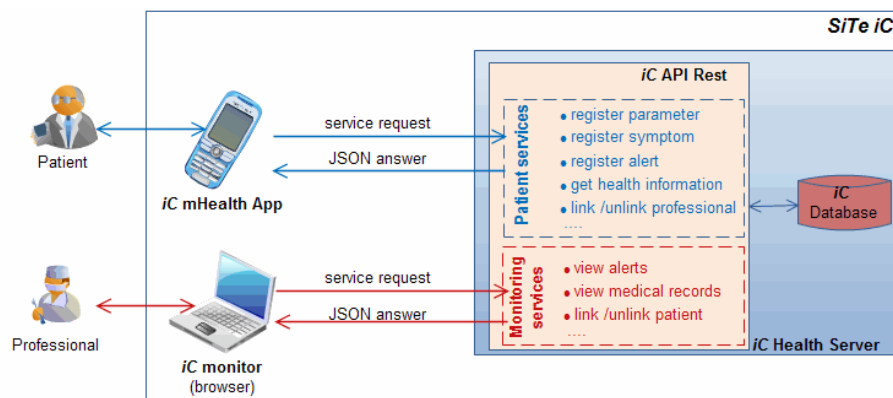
SiTe iC

iC API Rest

Patient services
• register parameter
• register symptom
• register alert
• get health information
• link /unlink professional
....

Monitoring services
• view alerts
• view medical records
• link /unlink patient
....

iC Database

iC Health Server

Patient

iC mHealth App

service request

JSON answer

Professional

iC monitor
(browser)

service request

JSON answer